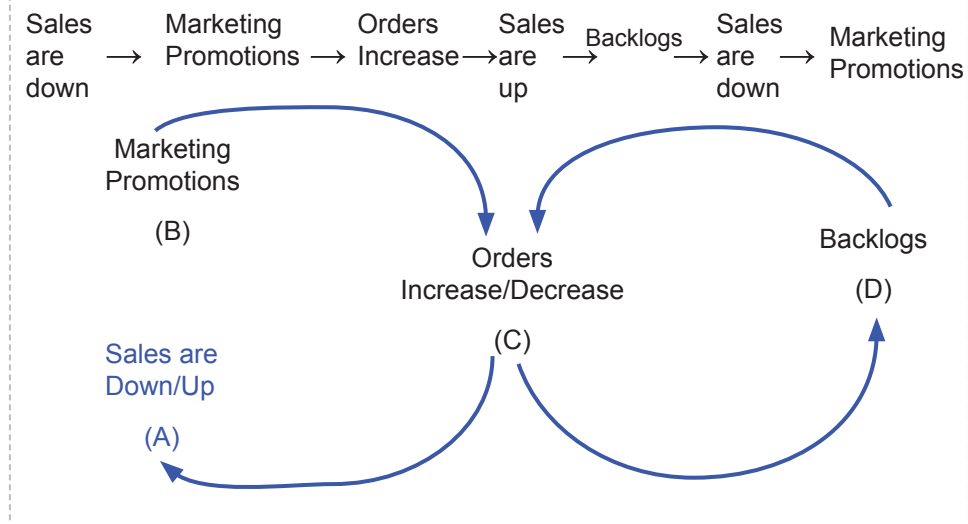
Sales are down → Marketing Promotions → Orders Increase → Sales are up → Backlogs → Sales are down → Marketing Promotions

Marketing Promotions

(B)

Orders Increase/Decrease

(C)

Backlogs

(D)

Sales are Down/Up

(A)